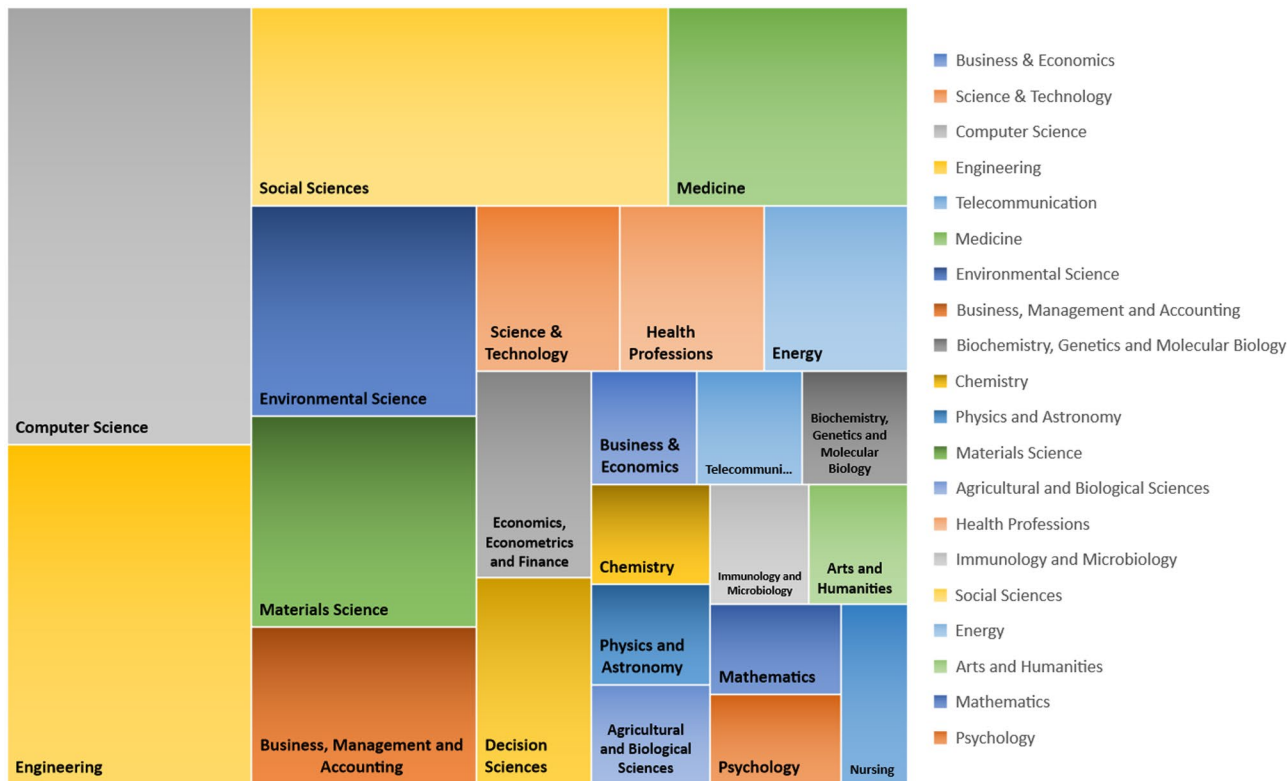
Computer Science

Engineering

Social Sciences

Medicine

Environmental Science

Materials Science

Business, Management and Accounting

Science & Technology

Health Professions

Energy

Economics, Econometrics and Finance

Decision Sciences

Business & Economics

Telecommuni...

Biochemistry, Genetics and Molecular Biology

Chemistry

Immunology and Microbiology

Arts and Humanities

Physics and Astronomy

Mathematics

Agricultural and Biological Sciences

Psychology

Nursing

Business & Economics
Science & Technology
Computer Science
Engineering
Telecommunication
Medicine
Environmental Science
Business, Management and Accounting
Biochemistry, Genetics and Molecular Biology
Chemistry
Physics and Astronomy
Materials Science
Agricultural and Biological Sciences
Health Professions
Immunology and Microbiology
Social Sciences
Energy
Arts and Humanities
Mathematics
Psychology